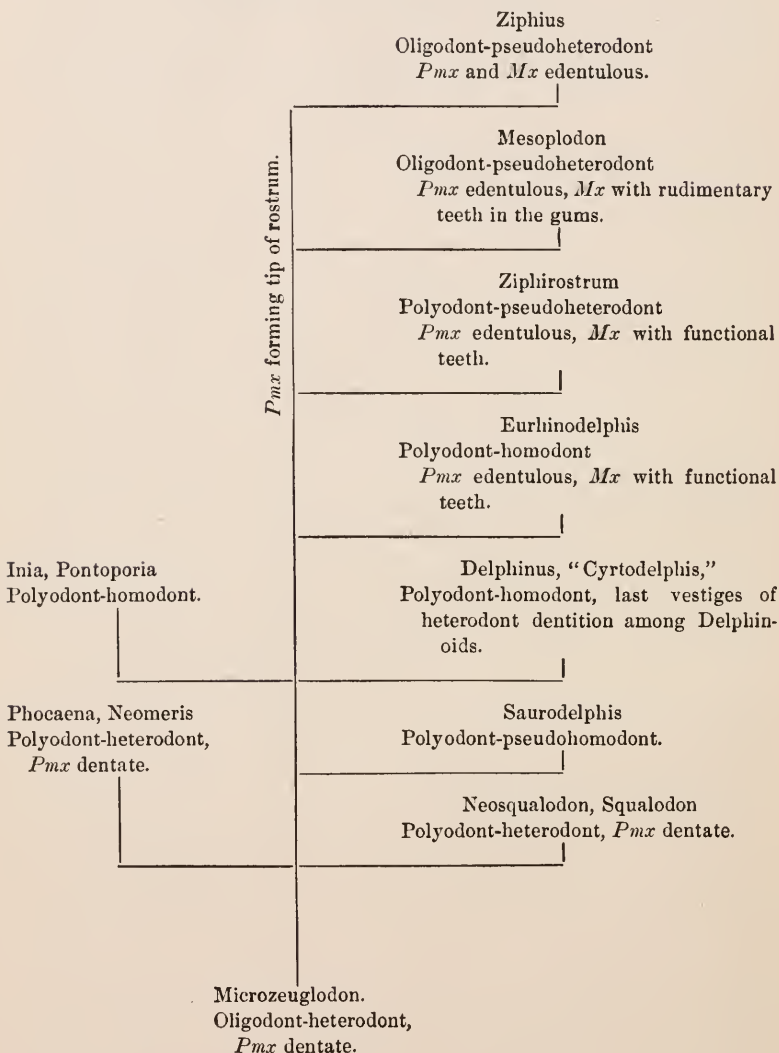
Ziphius
Oligodont-pseudoheterodont
$Pmx$ and $Mx$ edentulous.

Mesoplodon
Oligodont-pseudoheterodont
$Pmx$ edentulous, $Mx$ with rudimentary teeth in the gums.

Ziphirostrum
Polyodont-pseudoheterodont
$Pmx$ edentulous, $Mx$ with functional teeth.

Eurhinodelphis
Polyodont-homodont
$Pmx$ edentulous, $Mx$ with functional teeth.

$Pmx$ forming tip of rostrum.

Inia, Pontoporia
Polyodont-homodont.

Delphinus, "Cyrtodelphis,"
Polyodont-homodont, last vestiges of heterodont dentition among Delphinoids.

Phocaena, Neomeris
Polyodont-heterodont,
$Pmx$ dentate.

Saurodelphis
Polyodont-pseudohomodont.

Neosqualodon, Squalodon
Polyodont-heterodont, $Pmx$ dentate.

Microzeuglodon.
Oligodont-heterodont,
$Pmx$ dentate.